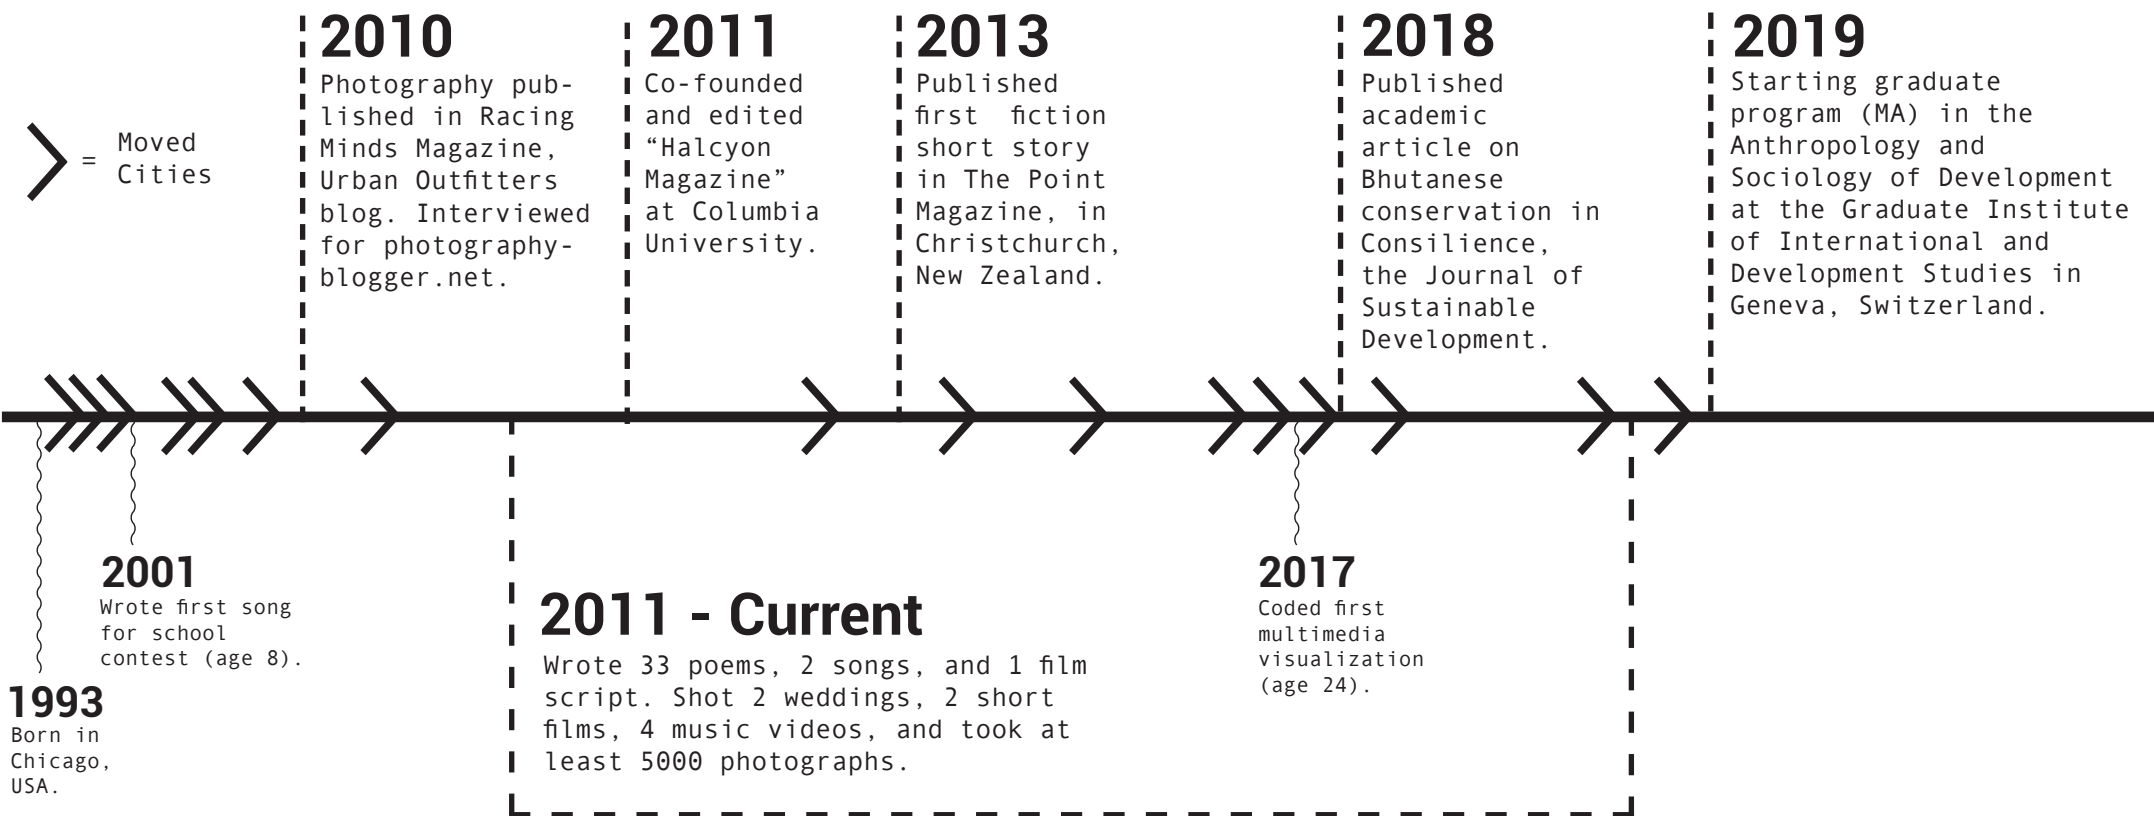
= Moved Cities

2010
Photography published in Racing Minds Magazine, Urban Outfitters blog. Interviewed for photography-blogger.net.

2011
Co-founded and edited "Halcyon Magazine" at Columbia University.

2013
Published first fiction short story in The Point Magazine, in Christchurch, New Zealand.

2018
Published academic article on Bhutanese conservation in Consilience, the Journal of Sustainable Development.

2019
Starting graduate program (MA) in the Anthropology and Sociology of Development at the Graduate Institute of International and Development Studies in Geneva, Switzerland.

2001
Wrote first song for school contest (age 8).

1993
Born in Chicago, USA.

2011 - Current
Wrote 33 poems, 2 songs, and 1 film script. Shot 2 weddings, 2 short films, 4 music videos, and took at least 5000 photographs.

2017
Coded first multimedia visualization (age 24).